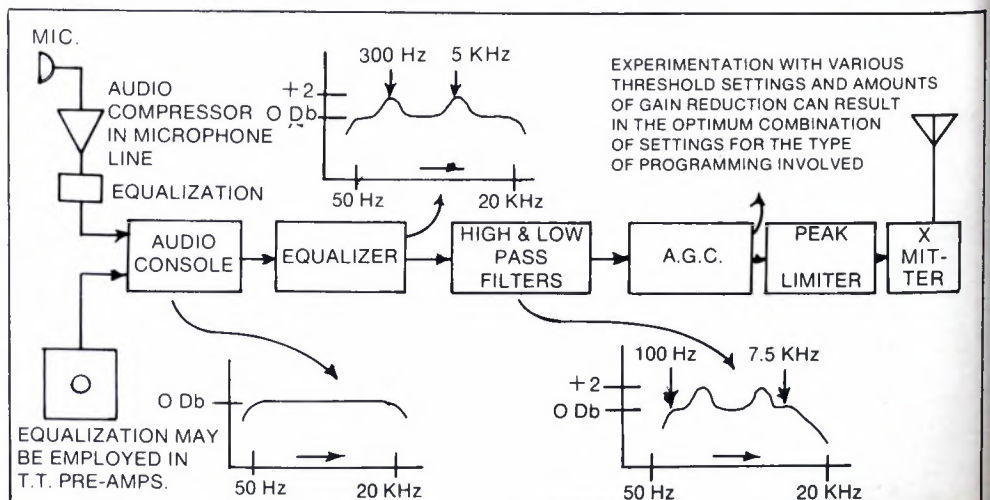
MIC.

AUDIO COMPRESSOR IN MICROPHONE LINE

EQUALIZATION

300 Hz

5 KHz

+2

O Db

50 Hz

20 KHz

EXPERIMENTATION WITH VARIOUS THRESHOLD SETTINGS AND AMOUNTS OF GAIN REDUCTION CAN RESULT IN THE OPTIMUM COMBINATION OF SETTINGS FOR THE TYPE OF PROGRAMMING INVOLVED

AUDIO CONSOLE

EQUALIZER

HIGH & LOW PASS FILTERS

A.G.C.

PEAK LIMITER

X MIT-TER

O Db

50 Hz

20 KHz

EQUALIZATION MAY BE EMPLOYED IN T.T. PRE-AMPS.

100 Hz

7.5 KHz

+2

O Db

50 Hz

20 KHz